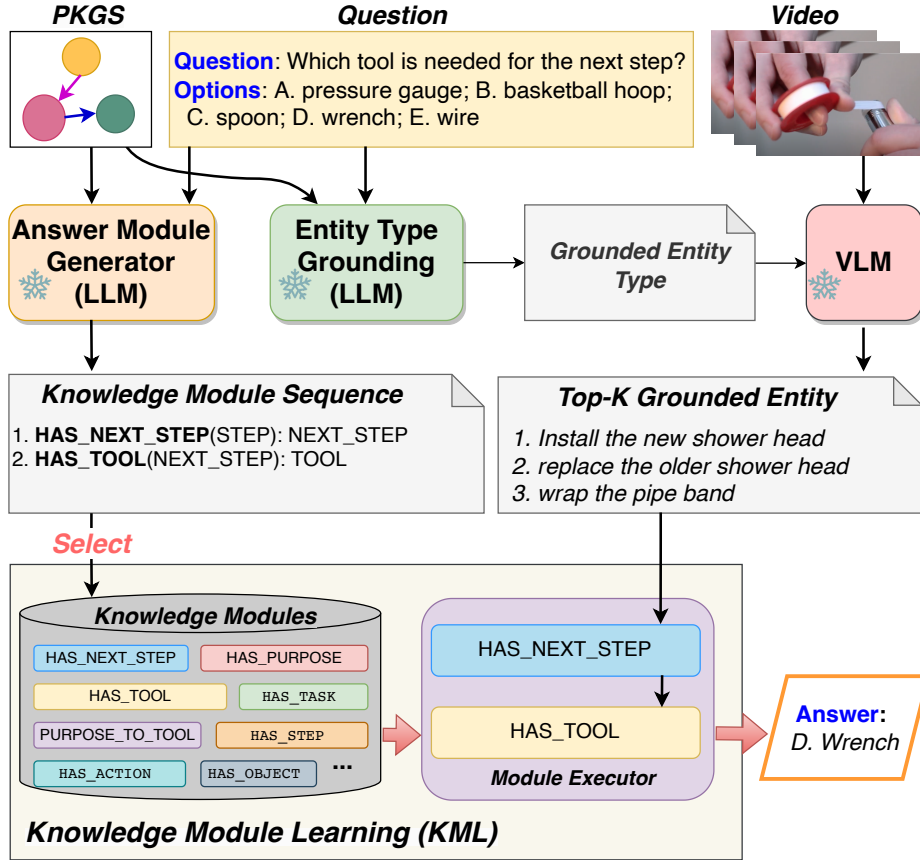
PKGS

Question

Video

Question: Which tool is needed for the next step?
Options: A. pressure gauge; B. basketball hoop; C. spoon; D. wrench; E. wire

Answer Module Generator (LLM)

Entity Type Grounding (LLM)

Grounded Entity Type

VLM

Knowledge Module Sequence

1. HAS_NEXT_STEP(STEP): NEXT_STEP
2. HAS_TOOL(NEXT_STEP): TOOL

Top-K Grounded Entity

1. Install the new shower head
2. replace the older shower head
3. wrap the pipe band

Select

Knowledge Modules

HAS_NEXT_STEP
HAS_PURPOSE
HAS_TOOL
HAS_TASK
PURPOSE_TO_TOOL
HAS_STEP
HAS_ACTION
HAS_OBJECT
...

HAS_NEXT_STEP

HAS_TOOL

Module Executor

Answer: D. Wrench

Knowledge Module Learning (KML)